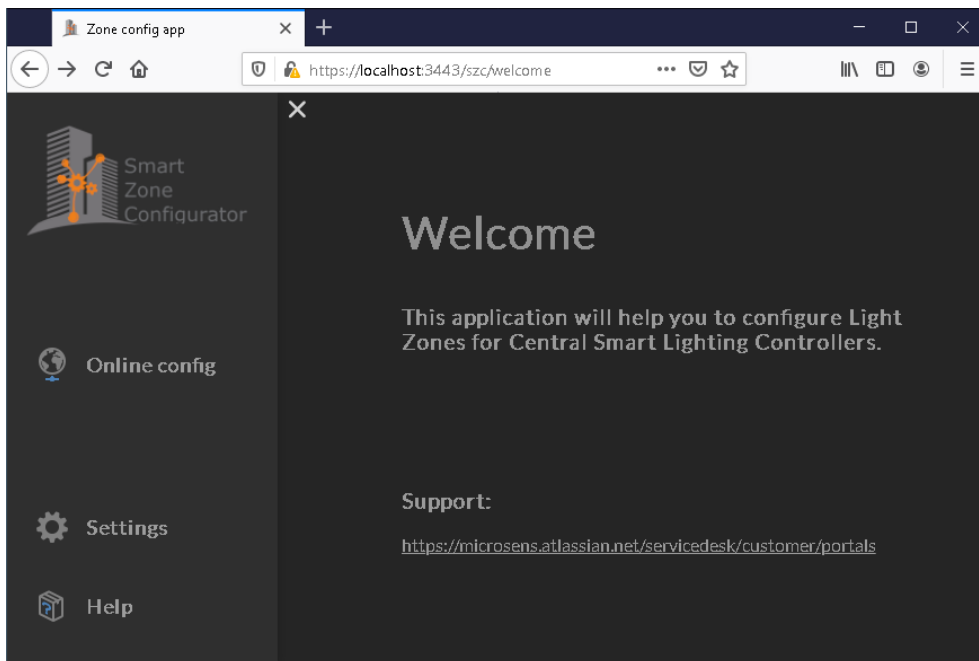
Zone config app
×
+
https://localhost:3443/szc/welcome
•••
×
Smart
Zone
Configurator

Online config

Settings

Help

Welcome

This application will help you to configure Light Zones for Central Smart Lighting Controllers.

Support:

https://microsens.atlassian.net/servicedesk/customer/portals